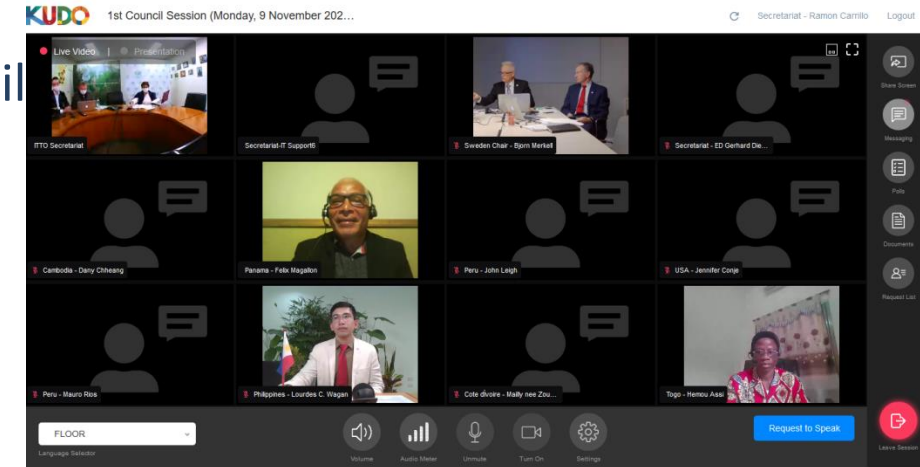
KUDO 1st Council Session (Monday, 9 November 202...

Secretariat - Ramon Carrillo Logout

il

Live Video Presentation

ITTO Secretariat

Secretariat-IT Support6

Sweden Chair - Bjorn Merkell

Secretariat - ED Gerhard Die...

Cambodia - Dany Chheang

Panama - Felix Magallon

Peru - John Leigh

USA - Jennifer Conje

Peru - Mauro Rios

Philippines - Lourdes C. Wagan

Cote d'Ivoire - Mailly nee Zou...

Togo - Hemou Assi

Share Screen

Messaging

Polls

Documents

Request List

FLOOR

Language Selector

Volume

Audio Meter

Unmute

Turn On

Settings

Request to Speak

Leave Session